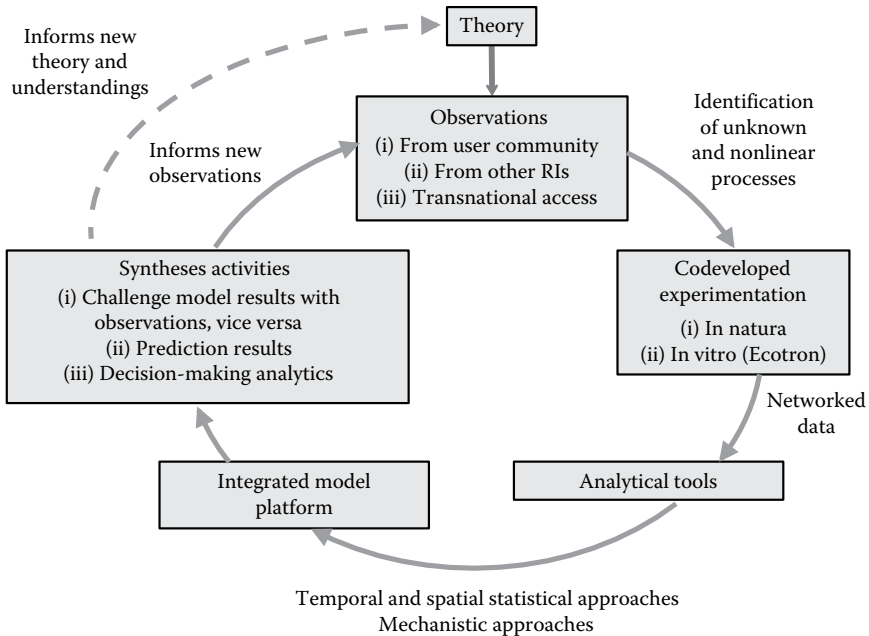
Informs new theory and understandings

Theory

Observations
(i) From user community
(ii) From other RIs
(iii) Transnational access

Identification of unknown and nonlinear processes

Informs new observations

Syntheses activities
(i) Challenge model results with observations, vice versa
(ii) Prediction results
(iii) Decision-making analytics

Codeveloped experimentation
(i) In natura
(ii) In vitro (Ecotron)

Networked data

Integrated model platform

Analytical tools

Temporal and spatial statistical approaches
Mechanistic approaches